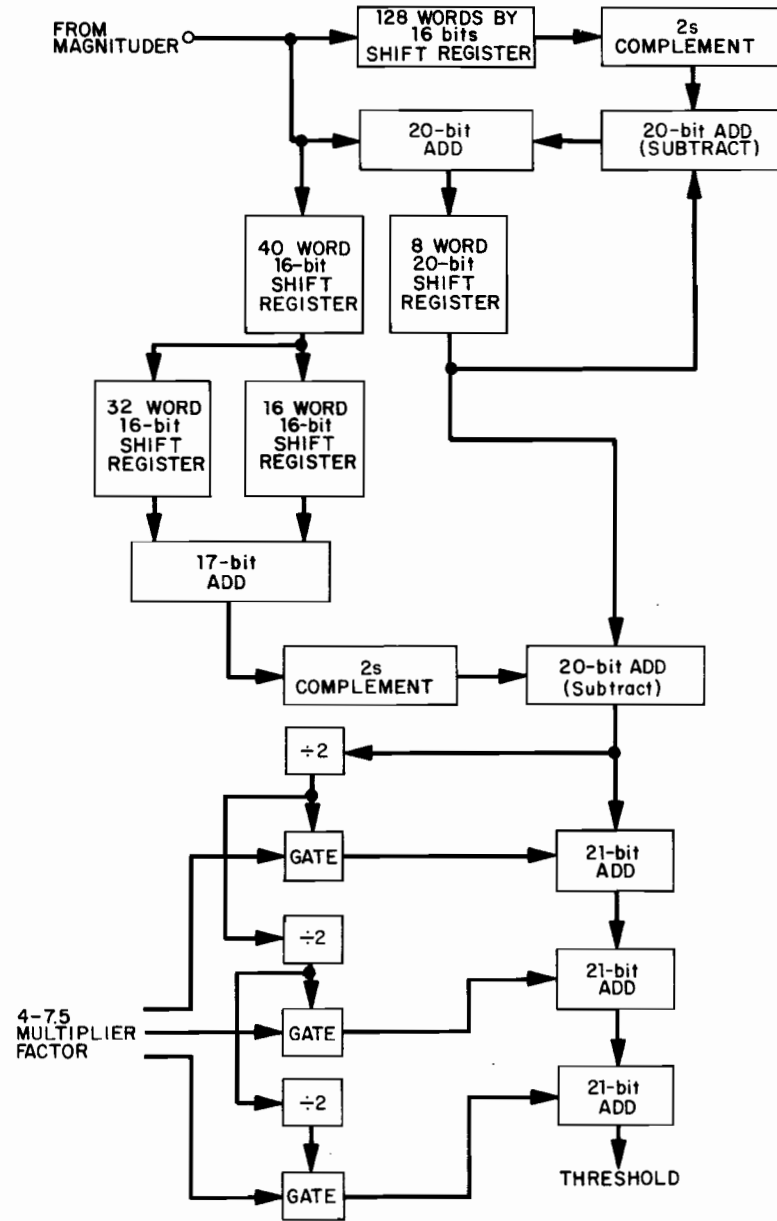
FROM MAGNITUDER

128 WORDS BY 16 bits SHIFT REGISTER

2s COMPLEMENT

20-bit ADD

20-bit ADD (SUBTRACT)

40 WORD 16-bit SHIFT REGISTER

8 WORD 20-bit SHIFT REGISTER

32 WORD 16-bit SHIFT REGISTER

16 WORD 16-bit SHIFT REGISTER

17-bit ADD

2s COMPLEMENT

20-bit ADD (Subtract)

÷2

GATE

21-bit ADD

÷2

4-7.5 MULTIPLIER FACTOR

GATE

21-bit ADD

÷2

21-bit ADD

GATE

THRESHOLD